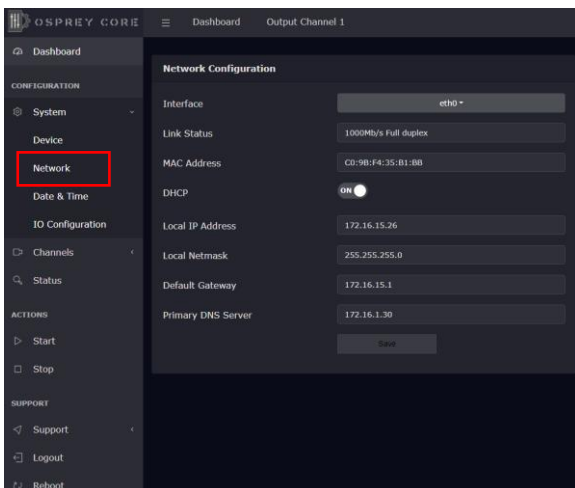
OSPREY CORE

Dashboard

Output Channel 1

Dashboard

CONFIGURATION

System

Device

Network

Date & Time

IO Configuration

Channels

Status

ACTIONS

Start

Stop

SUPPORT

Support

Logout

Reboot

Network Configuration

| | |
|---|---|
| Interface | eth0 |
| Link Status | 1000Mb/s Full duplex |
| MAC Address | C0:9B:F4:35:B1:BB |
| DHCP | ON |
| Local IP Address | 172.16.15.26 |
| Local Netmask | 255.255.255.0 |
| Default Gateway | 172.16.15.1 |
| Primary DNS Server | 172.16.1.30 |

Save